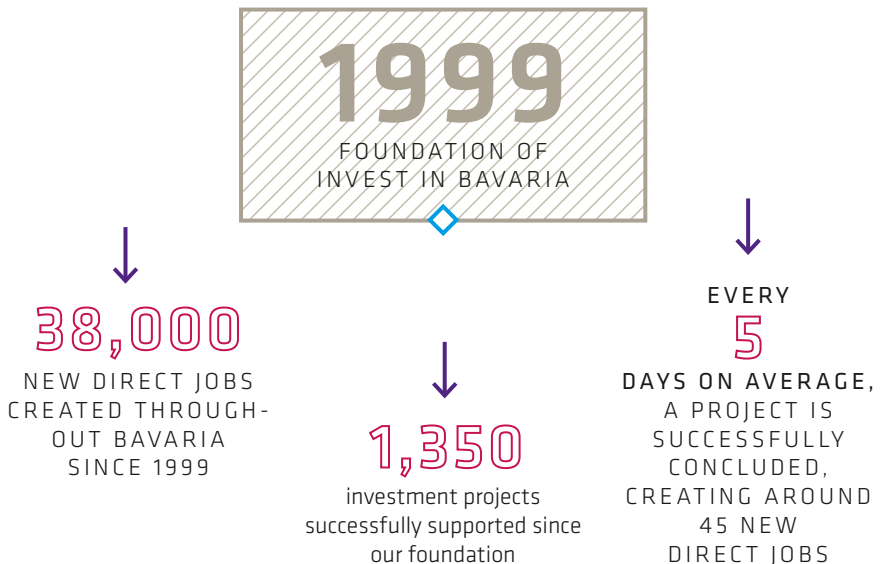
1999
FOUNDATION OF
INVEST IN BAVARIA

38,000
NEW DIRECT JOBS CREATED THROUGHOUT BAVARIA SINCE 1999

1,350
investment projects successfully supported since our foundation

EVERY
5
DAYS ON AVERAGE, A PROJECT IS SUCCESSFULLY CONCLUDED, CREATING AROUND 45 NEW DIRECT JOBS